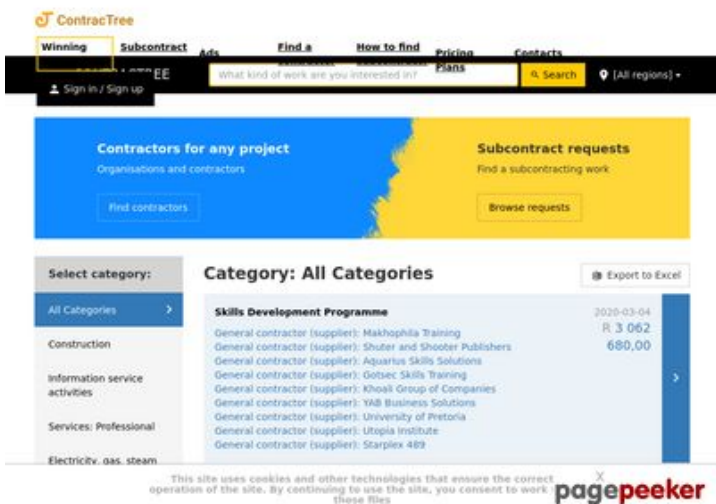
ContracTree

Winning Subcontract Ads Find a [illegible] How to find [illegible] Pricing Plans Contacts

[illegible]EE What kind of work are you interested in? Search [All regions]

Sign in / Sign up

Contractors for any project
Organisations and contractors
Find contractors

Subcontract requests
Find a subcontracting work
Browse requests

Select category:
All Categories
Construction
Information service activities
Services: Professional
Electricity, gas, steam

Category: All Categories
Export to Excel

Skills Development Programme
2020-03-04
R 3 062 680,00
General contractor (supplier): Makhophila Training
General contractor (supplier): Shuter and Shooter Publishers
General contractor (supplier): Aquarius Skills Solutions
General contractor (supplier): Gotsec Skills Training
General contractor (supplier): Khoali Group of Companies
General contractor (supplier): YAB Business Solutions
General contractor (supplier): University of Pretoria
General contractor (supplier): Utopia Institute
General contractor (supplier): Starplex 489

This site uses cookies and other technologies that ensure the correct operation of the site. By continuing to use the site, you consent to work these files
X
pagepeeker